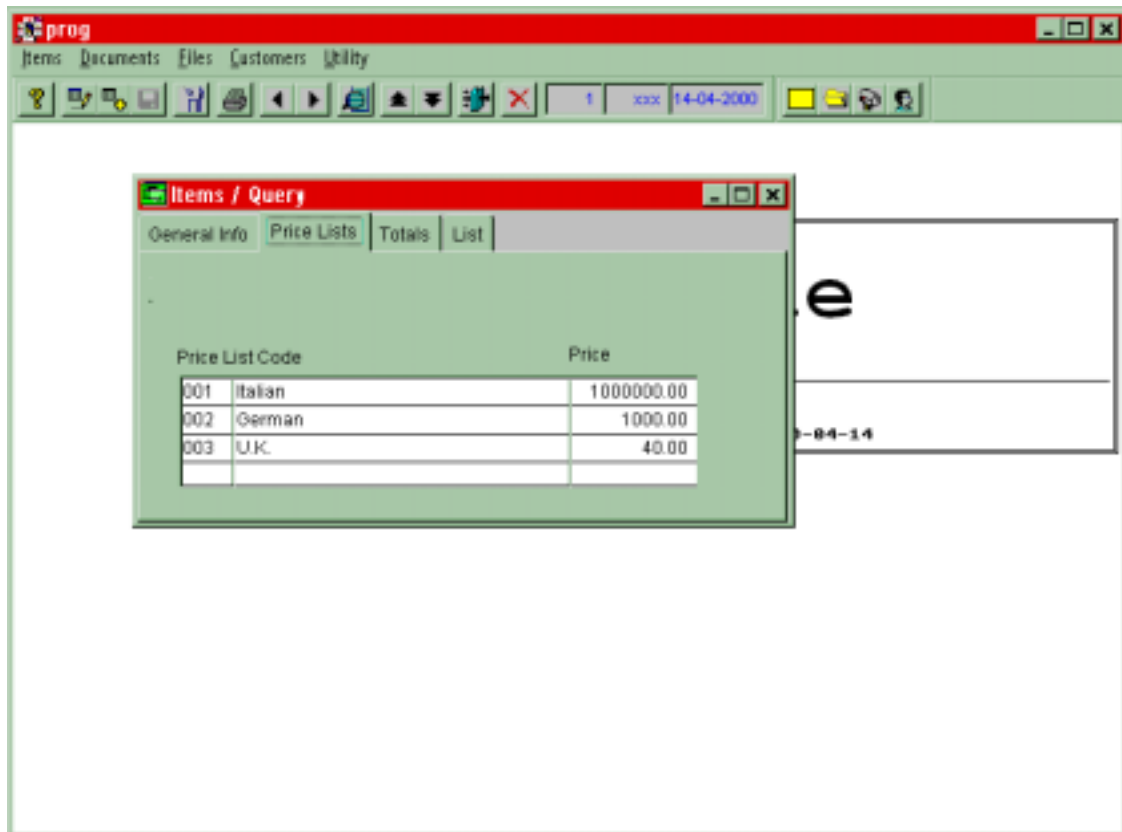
prog

Items Documents Files Customers Utility

1 xxx 14-04-2000

Items / Query

General Info | Price Lists | Totals | List

.

Price List Code | Price

| | | |
|---|---|---|
| 001 | Italian | 1000000.00 |
| 002 | German | 1000.00 |
| 003 | U.K. | 40.00 |
| | | |

e

-04-14